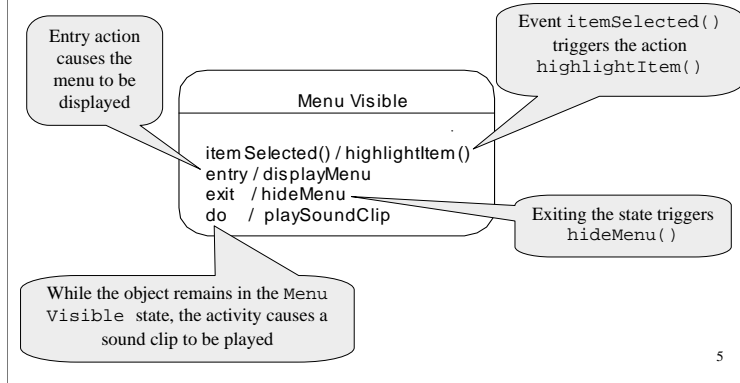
Entry action causes the menu to be displayed

Event itemSelected() triggers the action highlightItem()

Menu Visible

itemSelected() / highlightItem()
entry / displayMenu
exit / hideMenu
do / playSoundClip

Exiting the state triggers hideMenu()

While the object remains in the Menu Visible state, the activity causes a sound clip to be played

5